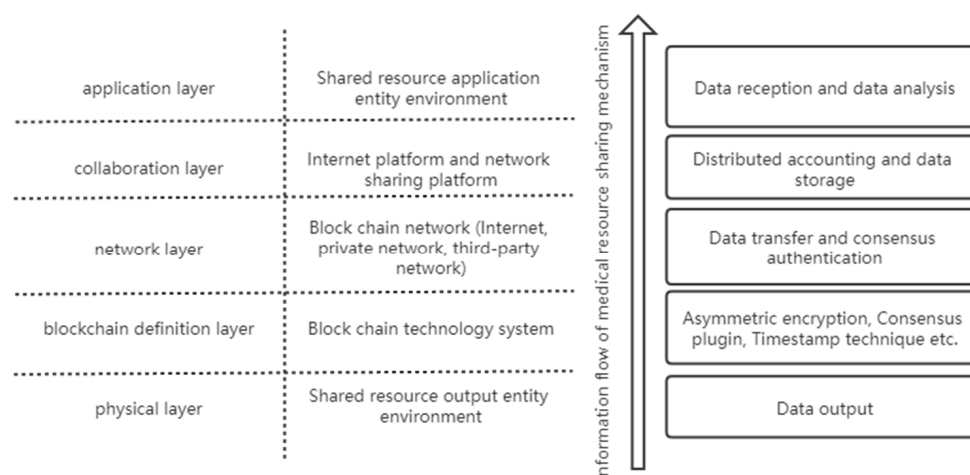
| application layer | Shared resource application entity environment |
|---|---|
| collaboration layer | Internet platform and network sharing platform |
| network layer | Block chain network (Internet, private network, third-party network) |
| blockchain definition layer | Block chain technology system |
| physical layer | Shared resource output entity environment |

nformation flow of medical resource sharing mechanism

Data reception and data analysis

Distributed accounting and data storage

Data transfer and consensus authentication

Asymmetric encryption, Consensus plugin, Timestamp technique etc.

Data output